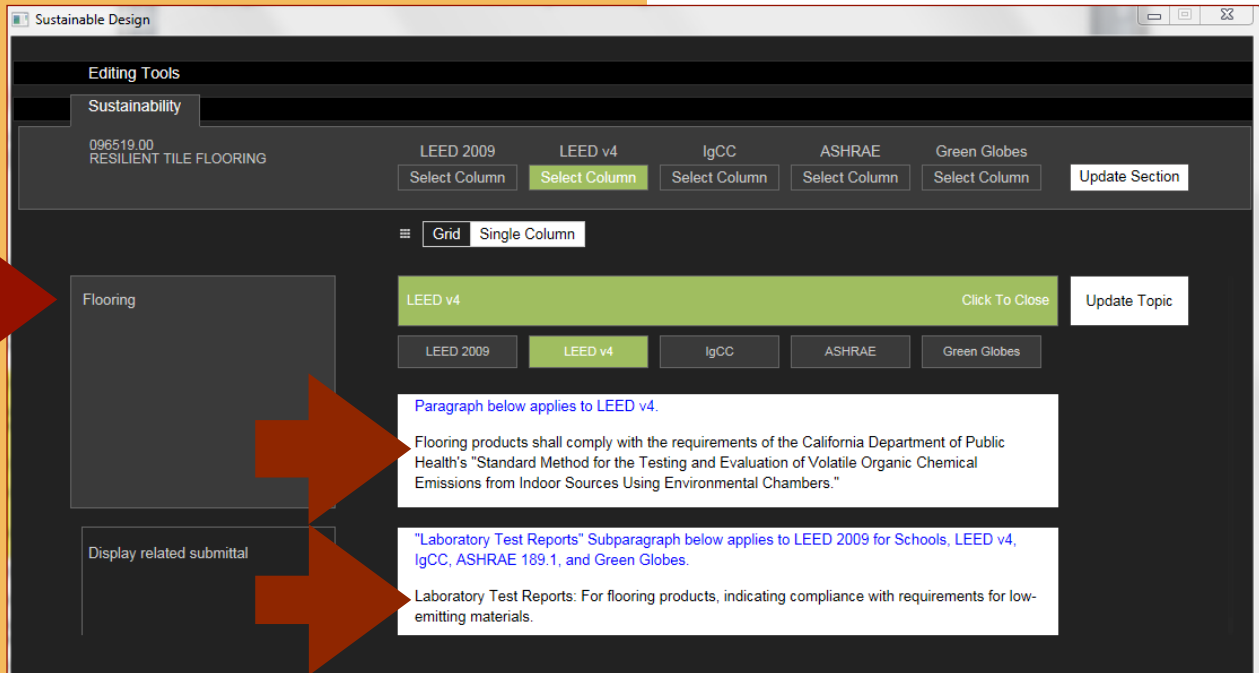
Sustainable Design

Editing Tools

Sustainability

096519.00
RESILIENT TILE FLOORING

LEED 2009
Select Column

LEED v4
Select Column

IgCC
Select Column

ASHRAE
Select Column

Green Globes
Select Column

Update Section

Grid Single Column

Flooring

LEED v4 Click To Close

Update Topic

LEED 2009 LEED v4 IgCC ASHRAE Green Globes

Paragraph below applies to LEED v4.

Flooring products shall comply with the requirements of the California Department of Public Health's "Standard Method for the Testing and Evaluation of Volatile Organic Chemical Emissions from Indoor Sources Using Environmental Chambers."

Display related submittal

"Laboratory Test Reports" Subparagraph below applies to LEED 2009 for Schools, LEED v4, IgCC, ASHRAE 189.1, and Green Globes.

Laboratory Test Reports: For flooring products, indicating compliance with requirements for low-emitting materials.